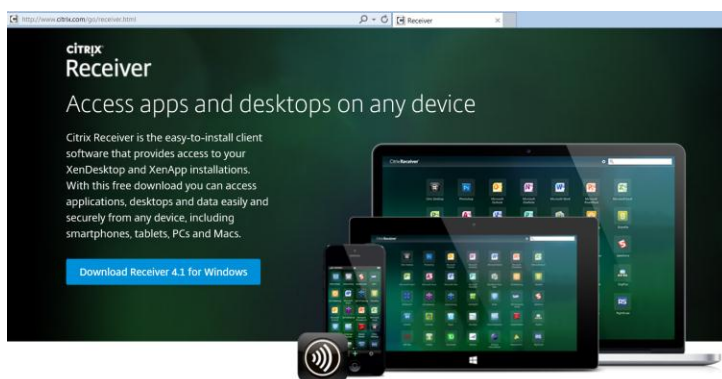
http://www.citrix.com/go/receiver.html

Receiver

CITRIX
Receiver

Access apps and desktops on any device

Citrix Receiver is the easy-to-install client software that provides access to your XenDesktop and XenApp installations. With this free download you can access applications, desktops and data easily and securely from any device, including smartphones, tablets, PCs and Macs.

Download Receiver 4.1 for Windows

CitrixReceiver